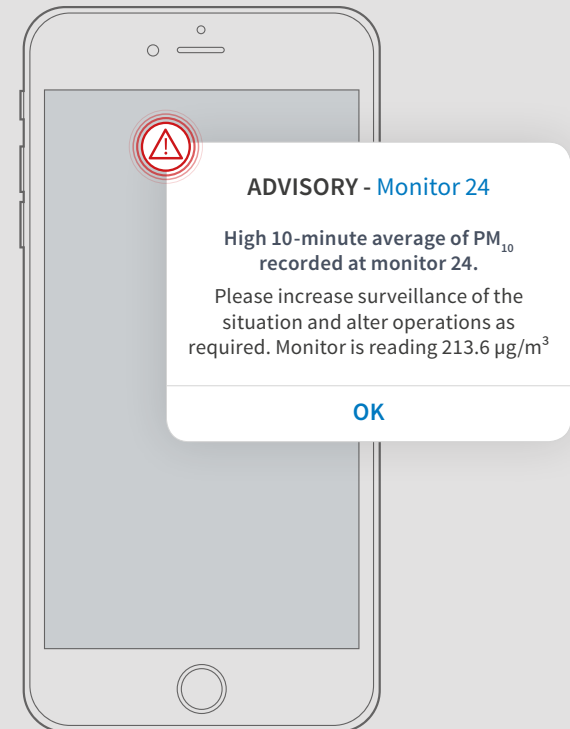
ADVISORY - Monitor 24

High 10-minute average of $PM_{10}$ recorded at monitor 24.

Please increase surveillance of the situation and alter operations as required. Monitor is reading 213.6 μg/$m^3$

OK